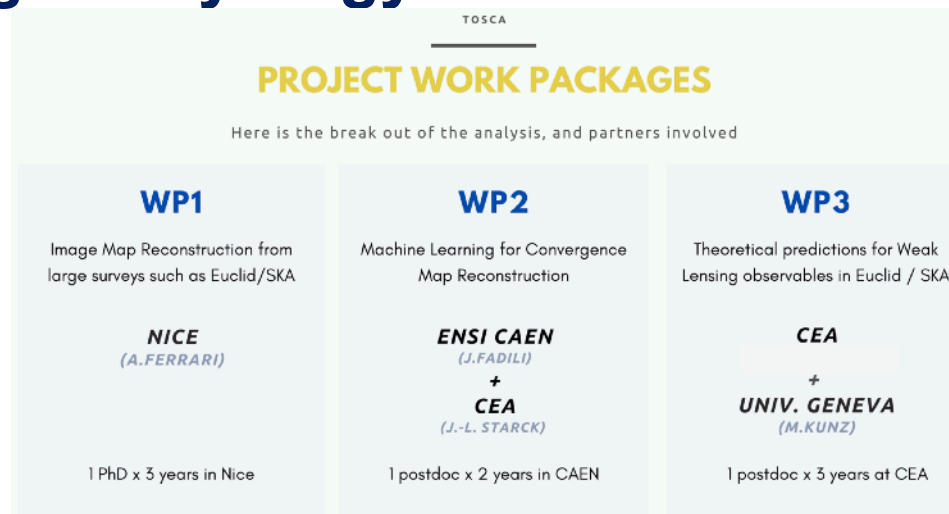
TOSCA

PROJECT WORK PACKAGES

Here is the break out of the analysis, and partners involved

WP1

Image Map Reconstruction from large surveys such as Euclid/SKA

NICE
(A.FERRARI)

1 PhD x 3 years in Nice

WP2

Machine Learning for Convergence Map Reconstruction

ENSI CAEN
(J.FADILI)
+
CEA
(J.-L. STARCK)

1 postdoc x 2 years in CAEN

WP3

Theoretical predictions for Weak Lensing observables in Euclid / SKA

CEA
+
UNIV. GENEVA
(M.KUNZ)

1 postdoc x 3 years at CEA